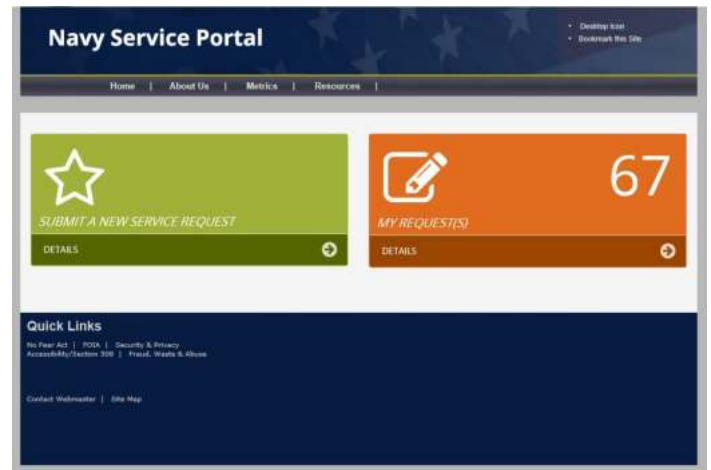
Navy Service Portal

• Desktop Icon
• Bookmark this Site

Home | About Us | Metrics | Resources |

SUBMIT A NEW SERVICE REQUEST
DETAILS

67
MY REQUEST(S)
DETAILS

Quick Links
No Fear Act | FOIA | Security & Privacy
Accessibility/Section 508 | Fraud, Waste & Abuse

Contact Webmaster | Site Map